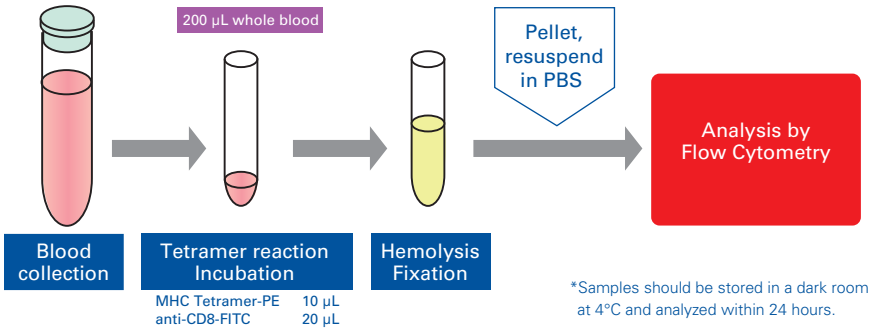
200 μL whole blood

Pellet, resuspend in PBS

Analysis by Flow Cytometry

Blood collection

Tetramer reaction Incubation

MHC Tetramer-PE 10 μL
anti-CD8-FITC 20 μL

Hemolysis Fixation

*Samples should be stored in a dark room at 4°C and analyzed within 24 hours.